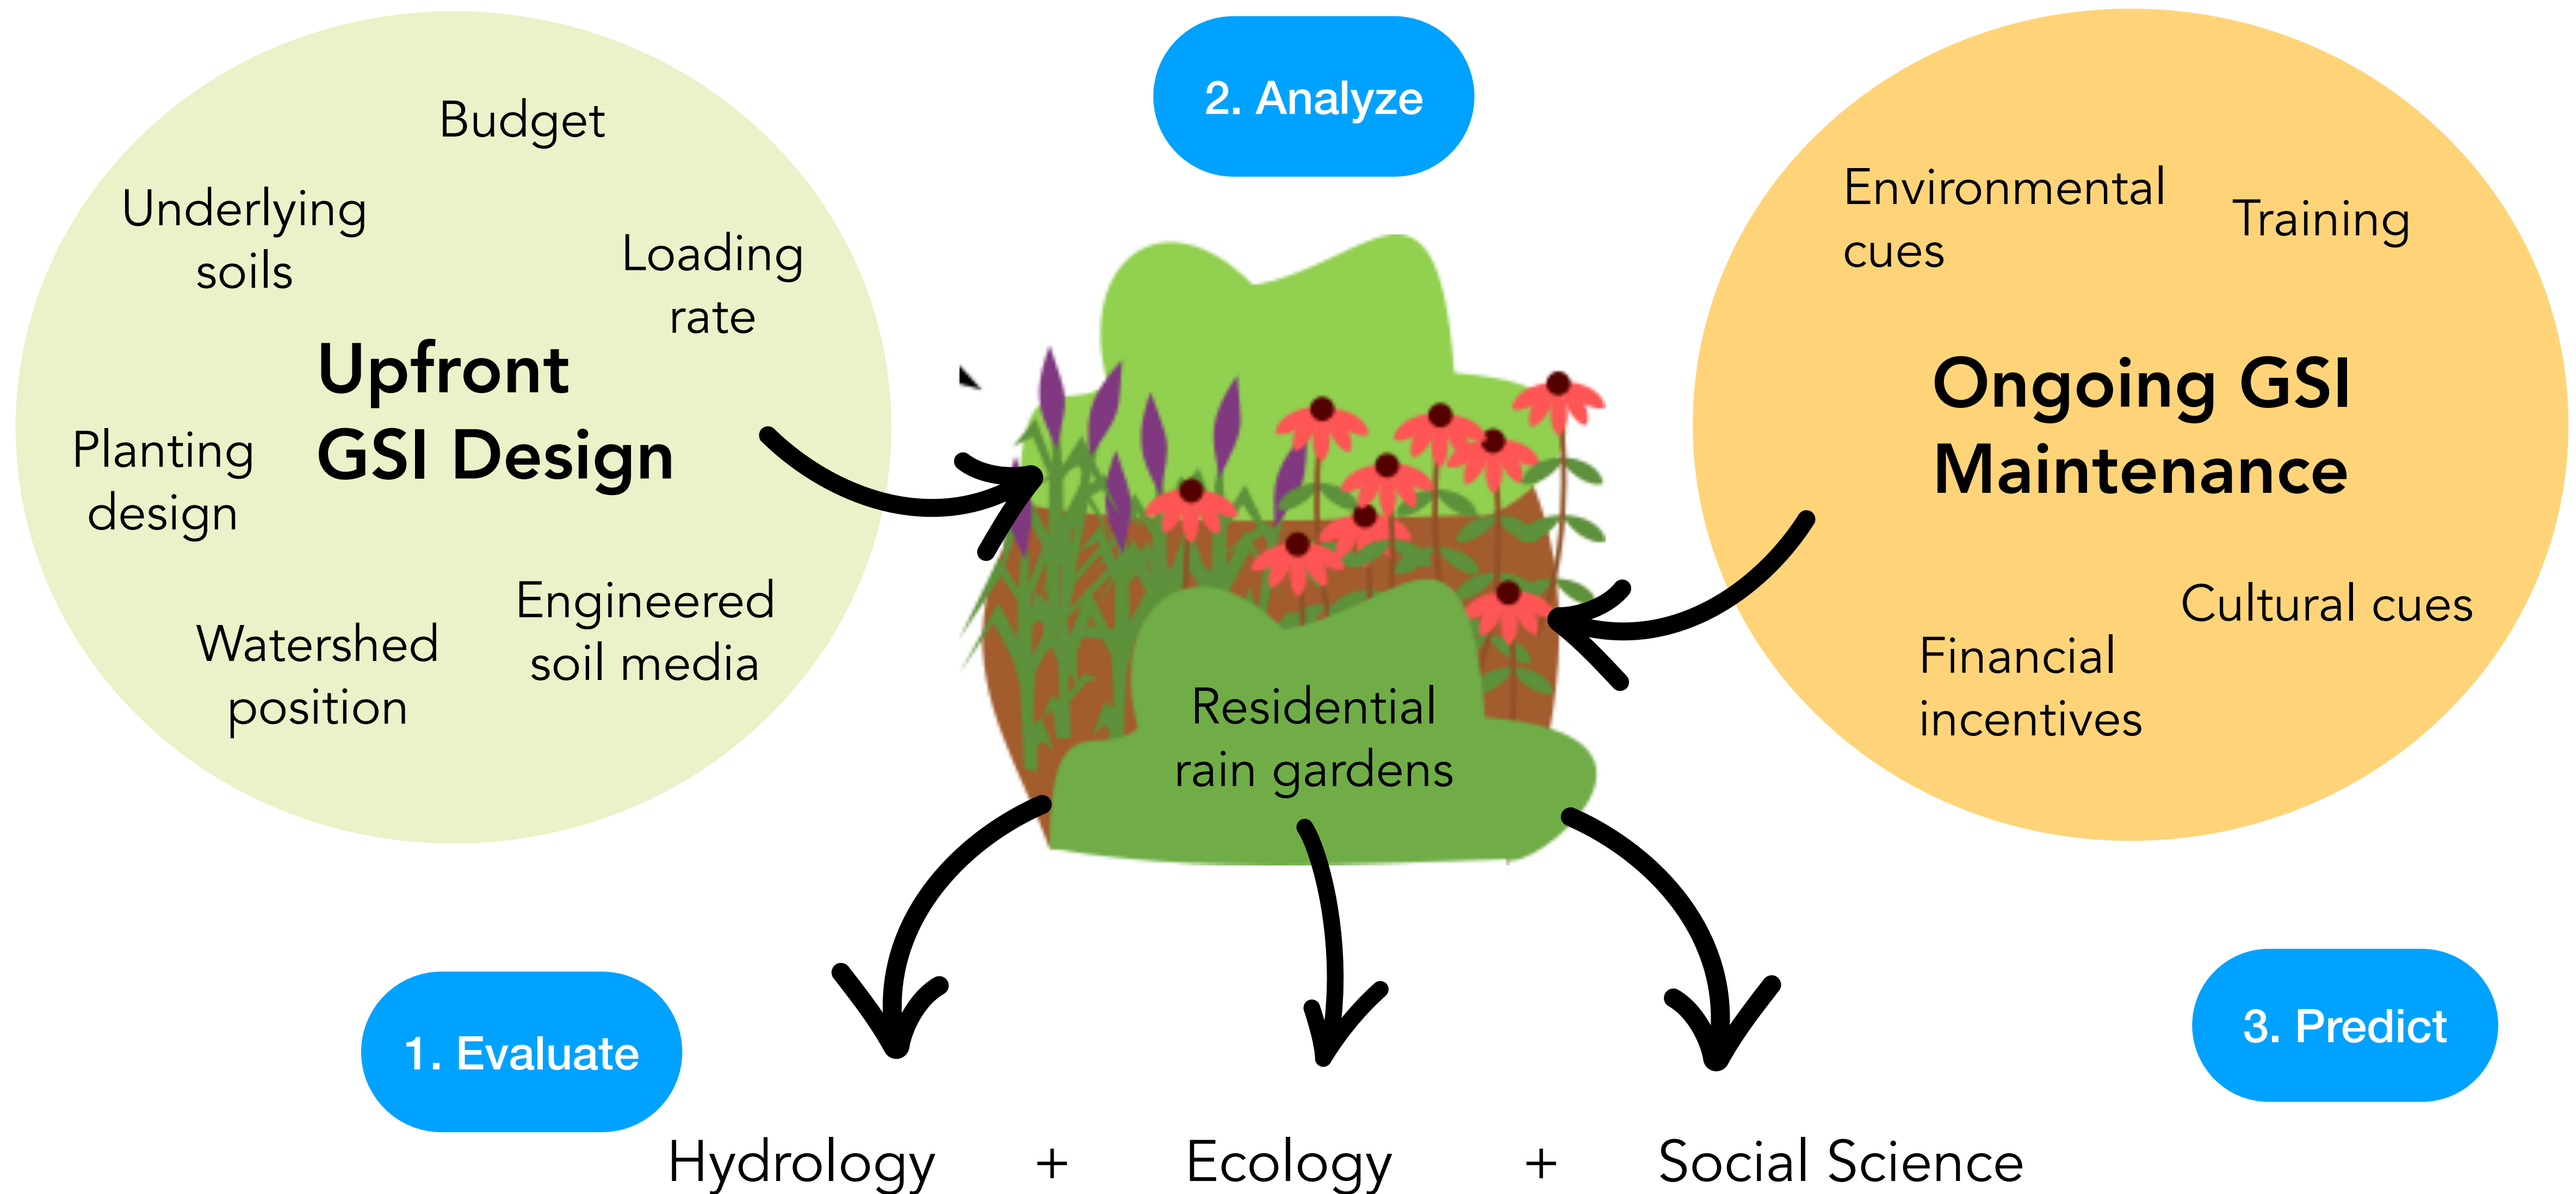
2. Analyze

Budget

Underlying soils

Loading rate

Upfront GSI Design

Planting design

Watershed position

Engineered soil media

Environmental cues

Training

Ongoing GSI Maintenance

Cultural cues

Financial incentives

Residential rain gardens

1. Evaluate

3. Predict

Hydrology + Ecology + Social Science